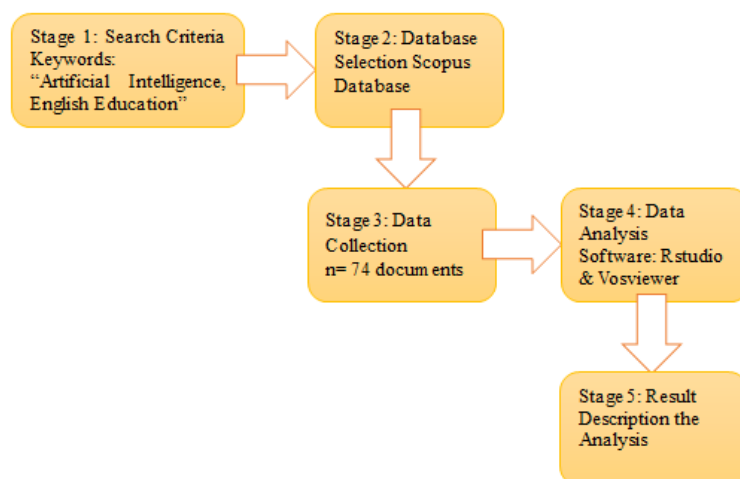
Stage 1: Search Criteria Keywords: "Artificial Intelligence, English Education"

Stage 2: Database Selection Scopus Database

Stage 3: Data Collection n= 74 documents

Stage 4: Data Analysis Software: Rstudio & Vosviewer

Stage 5: Result Description the Analysis